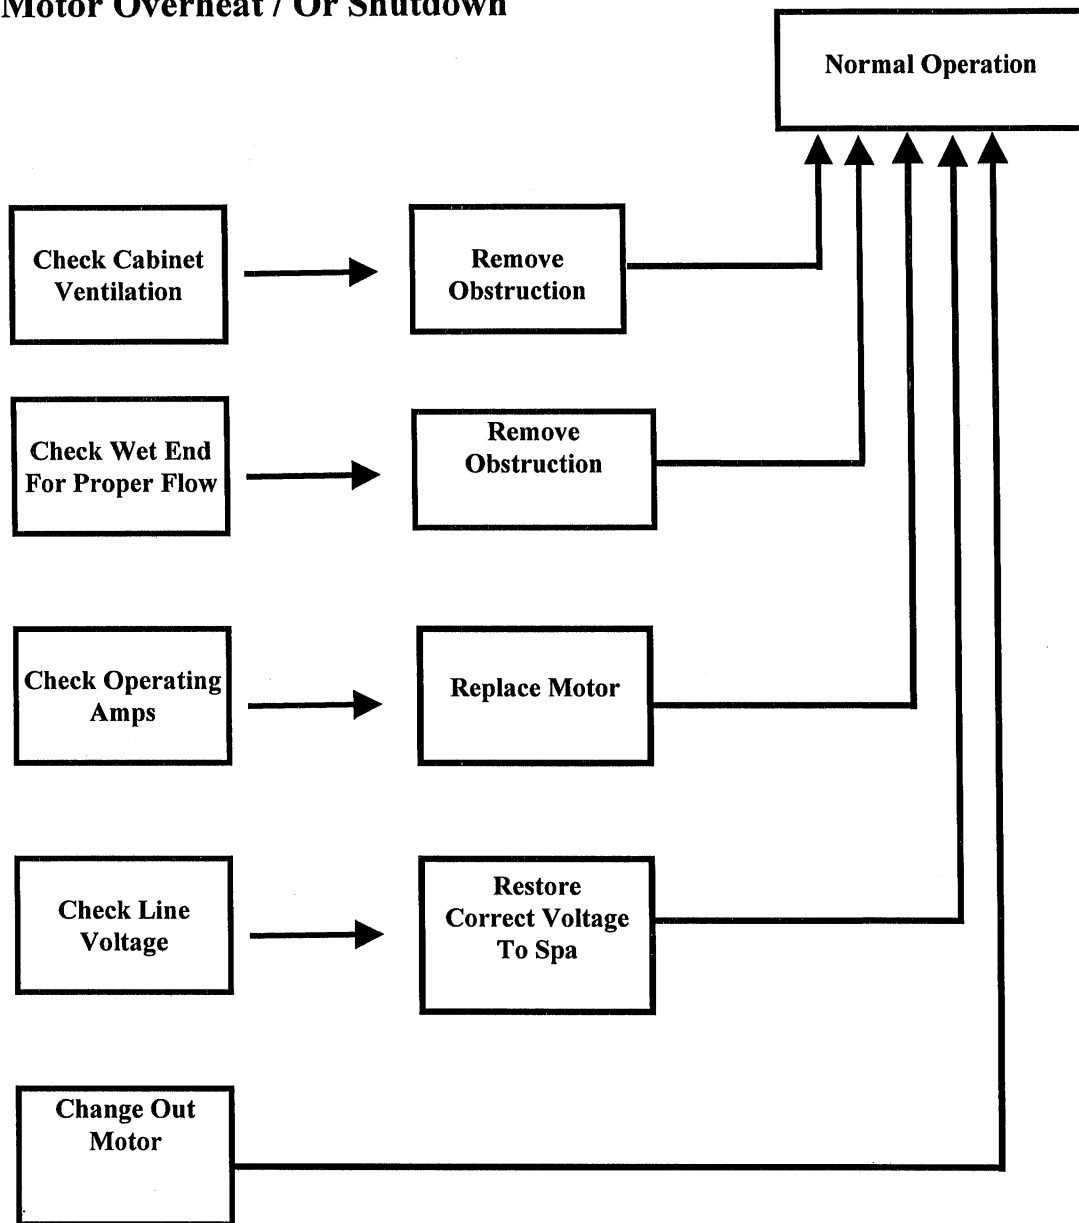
Motor Overheat / Or Shutdown

Normal Operation

Check Cabinet Ventilation

Remove Obstruction

Check Wet End For Proper Flow

Remove Obstruction

Check Operating Amps

Replace Motor

Check Line Voltage

Restore Correct Voltage To Spa

Change Out Motor